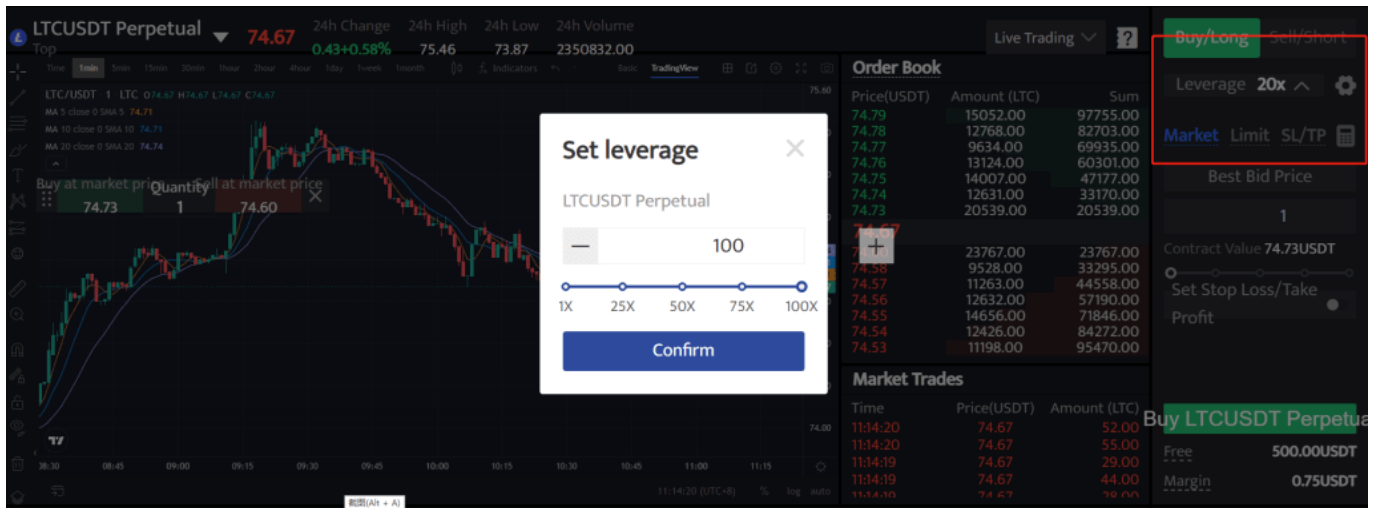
LTCUSDT Perpetual 74.67
Top
24h Change 0.43+0.58%
24h High 75.46
24h Low 73.87
24h Volume 2350832.00
Live Trading
?
Buy/Long Sell/Short
Leverage 20x
Market Limit SL/TP

Time 1min 5min 15min 30min 1hour 2hour 4hour 1day 1week 1month Indicators Basic TradingView
LTC/USDT 1 LTC O74.67 H74.67 L74.67 C74.67
MA 5 close 0 SMA 5 74.71
MA 10 close 0 SMA 10 74.71
MA 20 close 0 SMA 20 74.74
Buy at market price Quantity Sell at market price
74.73 1 74.60

Order Book
| Price(USDT) | Amount (LTC) | Sum |
|---|---|---|
| 74.79 | 15052.00 | 97755.00 |
| 74.78 | 12768.00 | 82703.00 |
| 74.77 | 9634.00 | 69935.00 |
| 74.76 | 13124.00 | 60301.00 |
| 74.75 | 14007.00 | 47177.00 |
| 74.74 | 12631.00 | 33170.00 |
| 74.73 | 20539.00 | 20539.00 |
| 74.67 | | |
| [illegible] | 23767.00 | 23767.00 |
| 74.58 | 9528.00 | 33295.00 |
| 74.57 | 11263.00 | 44558.00 |
| 74.56 | 12632.00 | 57190.00 |
| 74.55 | 14656.00 | 71846.00 |
| 74.54 | 12426.00 | 84272.00 |
| 74.53 | 11198.00 | 95470.00 |

Best Bid Price
1
Contract Value 74.73USDT
Set Stop Loss/Take Profit

Set leverage
LTCUSDT Perpetual
100
1X 25X 50X 75X 100X
Confirm

Market Trades
| Time | Price(USDT) | Amount (LTC) |
|---|---|---|
| 11:14:20 | 74.67 | 52.00 |
| 11:14:20 | 74.67 | 55.00 |
| 11:14:19 | 74.67 | 29.00 |
| 11:14:19 | 74.67 | 44.00 |

Buy LTCUSDT Perpetua
Free 500.00USDT
Margin 0.75USDT

75.60
74.00
08:30 08:45 09:00 09:15 09:30 09:45 10:00 10:15 10:30 10:45 11:00 11:15
11:14:20 (UTC+8) % log auto
截图(Alt + A)